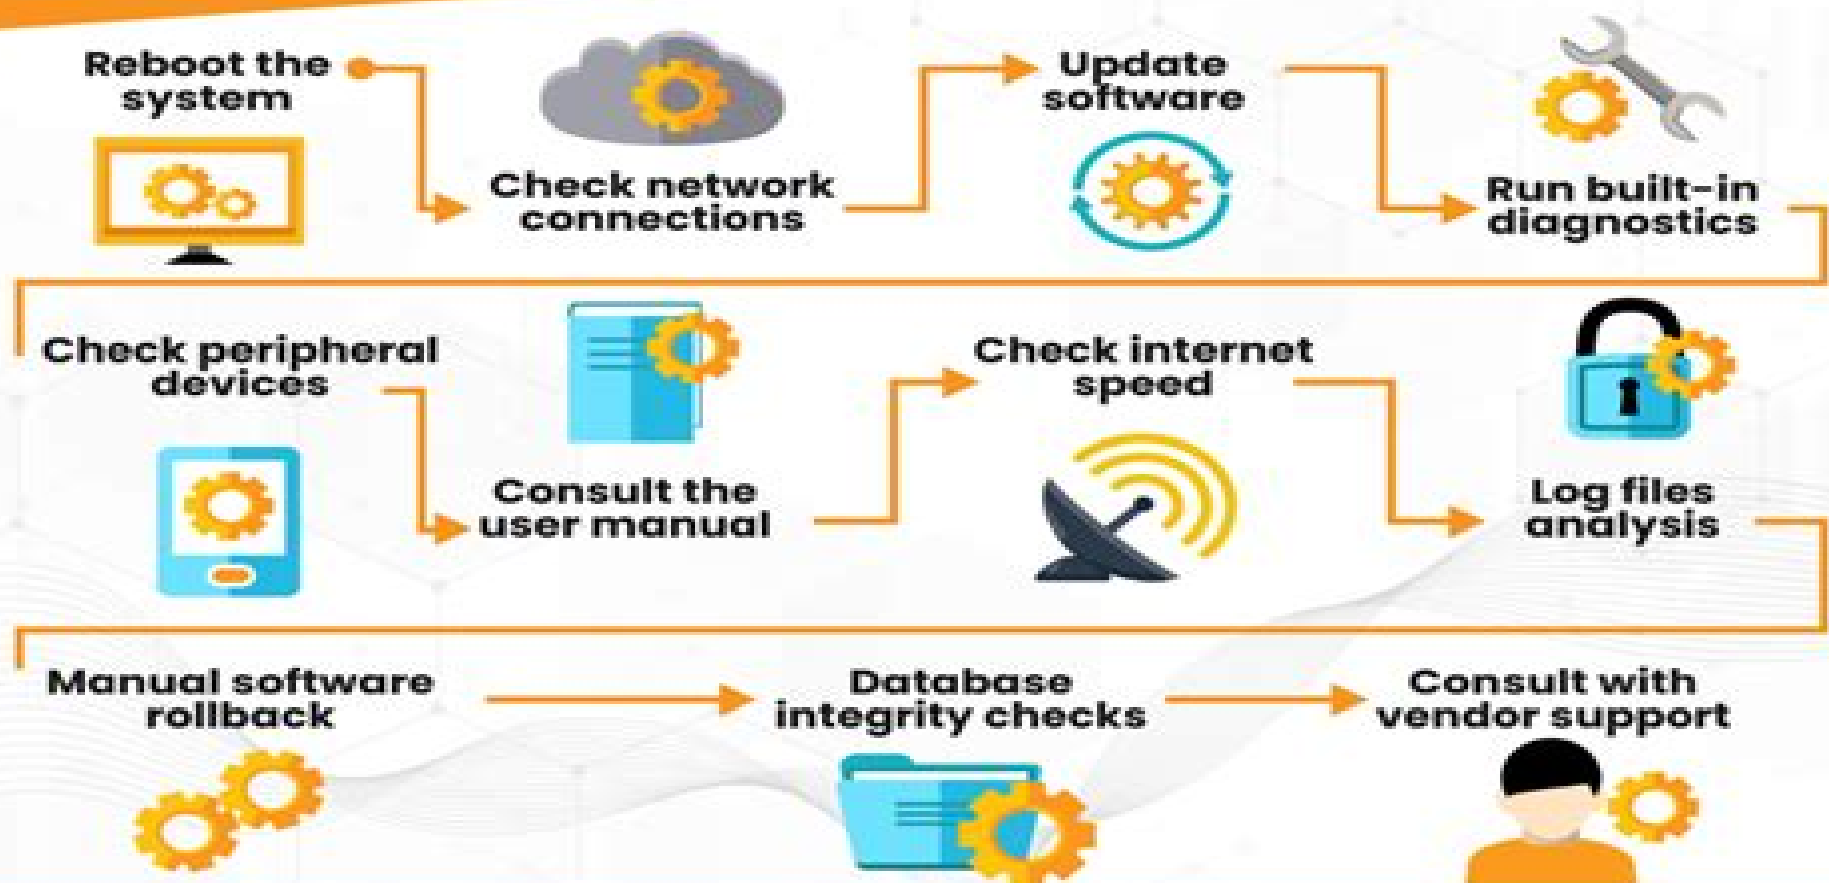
Reboot the system

Check network connections

Update software

Run built-in diagnostics

Check peripheral devices

Consult the user manual

Check internet speed

Log files analysis

Manual software rollback

Database integrity checks

Consult with vendor support